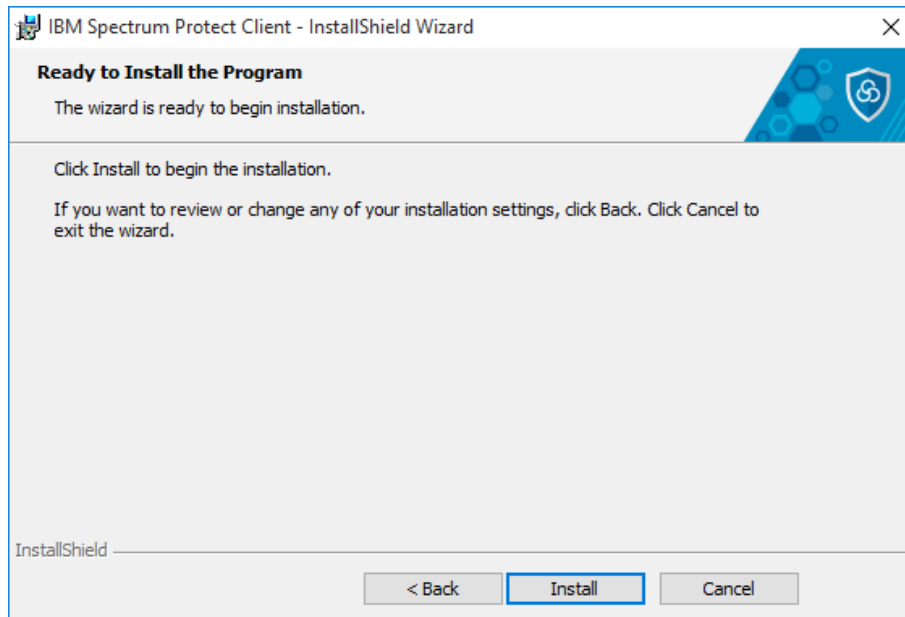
IBM Spectrum Protect Client - InstallShield Wizard

Ready to Install the Program

The wizard is ready to begin installation.

Click Install to begin the installation.

If you want to review or change any of your installation settings, click Back. Click Cancel to exit the wizard.

InstallShield

< Back

Install

Cancel